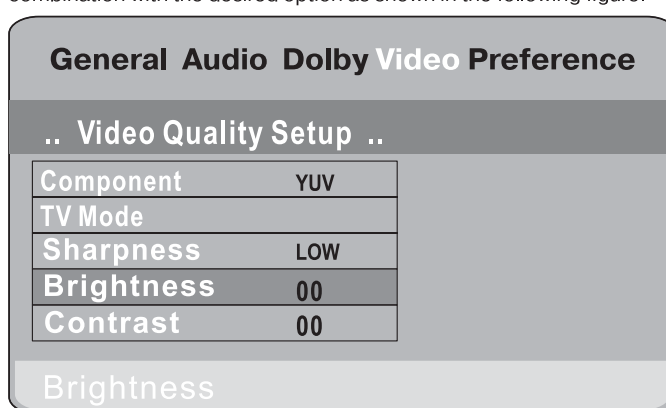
combination with the desired option as shown in the following figure.

General Audio Dolby Video Preference

.. Video Quality Setup ..

| | |
|---|---|
| Component | YUV |
| TV Mode | |
| Sharpness | LOW |
| Brightness | 00 |
| Contrast | 00 |

Brightness